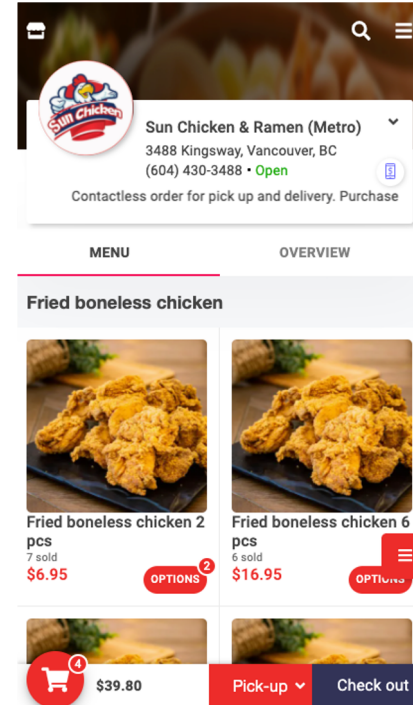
Sun Chicken

Sun Chicken & Ramen (Metro)
3488 Kingsway, Vancouver, BC
(604) 430-3488 • Open
Contactless order for pick up and delivery. Purchase

MENU
OVERVIEW

Fried boneless chicken

Fried boneless chicken 2 pcs
7 sold
$6.95
OPTIONS 2

Fried boneless chicken 6 pcs
6 sold
$16.95
OPTIONS

4
$39.80
Pick-up
Check out